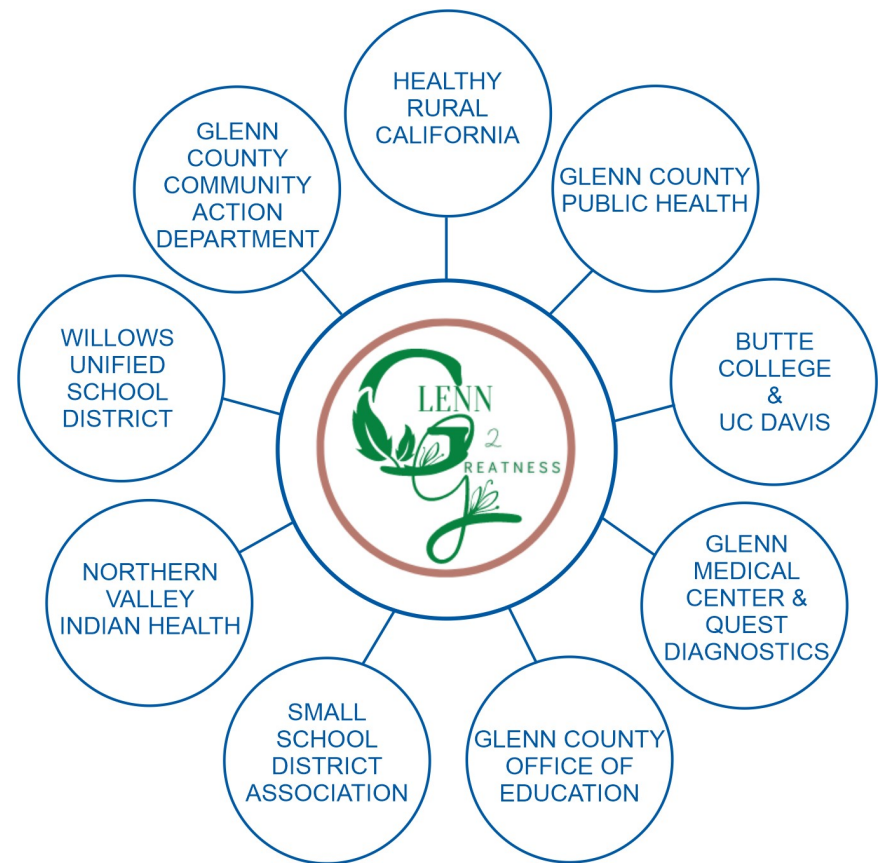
HEALTHY RURAL CALIFORNIA

GLENN COUNTY PUBLIC HEALTH

BUTTE COLLEGE & UC DAVIS

GLENN MEDICAL CENTER & QUEST DIAGNOSTICS

GLENN COUNTY OFFICE OF EDUCATION

SMALL SCHOOL DISTRICT ASSOCIATION

NORTHERN VALLEY INDIAN HEALTH

WILLOWS UNIFIED SCHOOL DISTRICT

GLENN COUNTY COMMUNITY ACTION DEPARTMENT

GLENN 2 GREATNESS